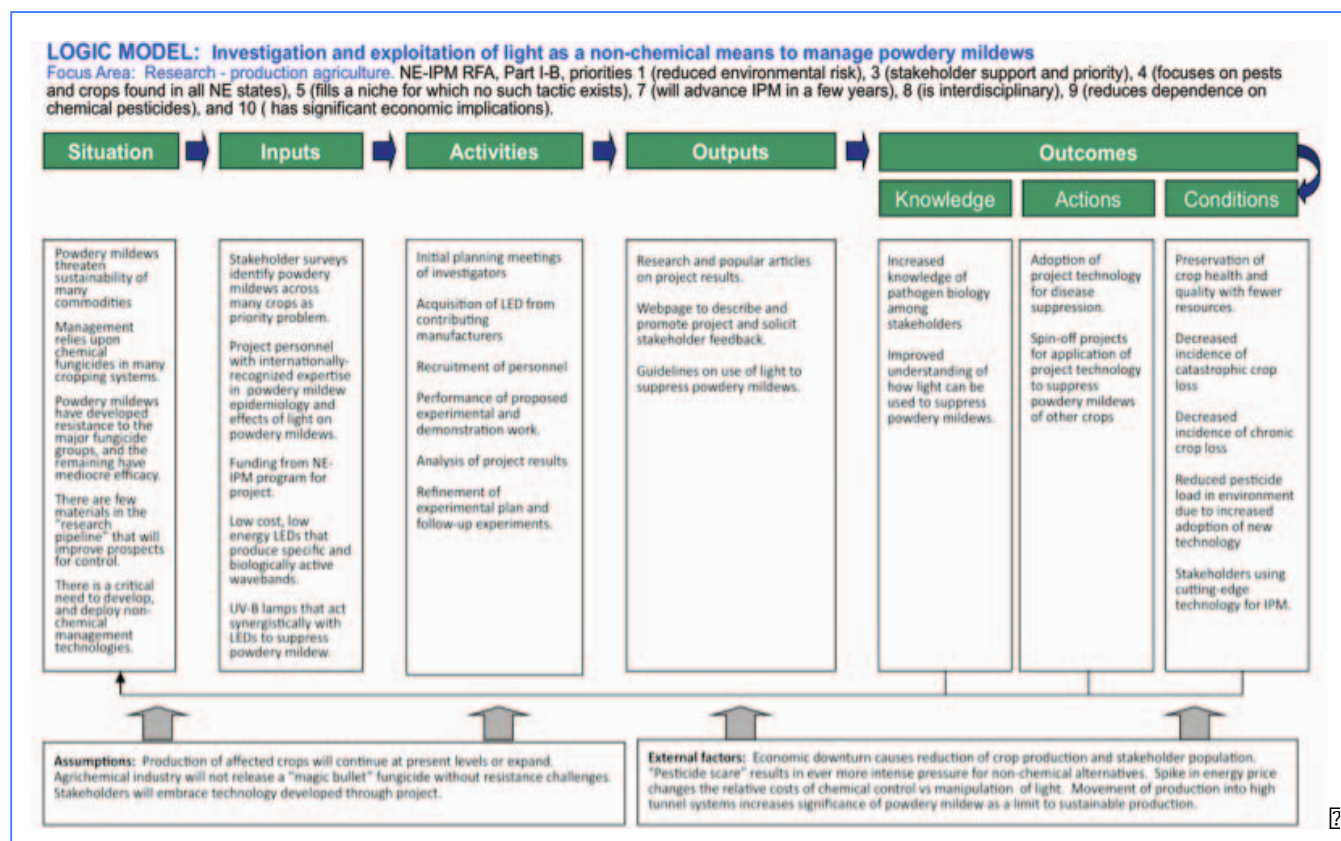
LOGIC MODEL: Investigation and exploitation of light as a non-chemical means to manage powdery mildews

Focus Area: Research - production agriculture. NE-IPM RFA, Part I-B, priorities 1 (reduced environmental risk), 3 (stakeholder support and priority), 4 (focuses on pests and crops found in all NE states), 5 (fills a niche for which no such tactic exists), 7 (will advance IPM in a few years), 8 (is interdisciplinary), 9 (reduces dependence on chemical pesticides), and 10 ( has significant economic implications).

Situation

Inputs

Activities

Outputs

Outcomes

Knowledge

Actions

Conditions

Powdery mildews threaten sustainability of many commodities

Management relies upon chemical fungicides in many cropping systems.

Powdery mildews have developed resistance to the major fungicide groups, and the remaining have mediocre efficacy.

There are few materials in the "research pipeline" that will improve prospects for control.

There is a critical need to develop, and deploy non-chemical management technologies.

Stakeholder surveys identify powdery mildews across many crops as priority problem.

Project personnel with internationally-recognized expertise in powdery mildew epidemiology and effects of light on powdery mildews.

Funding from NE-IPM program for project.

Low cost, low energy LEDs that produce specific and biologically active wavebands.

UV-B lamps that act synergistically with LEDs to suppress powdery mildew.

Initial planning meetings of investigators

Acquisition of LED from contributing manufacturers

Recruitment of personnel

Performance of proposed experimental and demonstration work.

Analysis of project results

Refinement of experimental plan and follow-up experiments.

Research and popular articles on project results.

Webpage to describe and promote project and solicit stakeholder feedback.

Guidelines on use of light to suppress powdery mildews.

Increased knowledge of pathogen biology among stakeholders

Improved understanding of how light can be used to suppress powdery mildews.

Adoption of project technology for disease suppression.

Spin-off projects for application of project technology to suppress powdery mildews of other crops

Preservation of crop health and quality with fewer resources.

Decreased incidence of catastrophic crop loss

Decreased incidence of chronic crop loss

Reduced pesticide load in environment due to increased adoption of new technology

Stakeholders using cutting-edge technology for IPM.

Assumptions: Production of affected crops will continue at present levels or expand. Agrichemical industry will not release a "magic bullet" fungicide without resistance challenges. Stakeholders will embrace technology developed through project.

External factors: Economic downturn causes reduction of crop production and stakeholder population. "Pesticide scare" results in ever more intense pressure for non-chemical alternatives. Spike in energy price changes the relative costs of chemical control vs manipulation of light. Movement of production into high tunnel systems increases significance of powdery mildew as a limit to sustainable production.